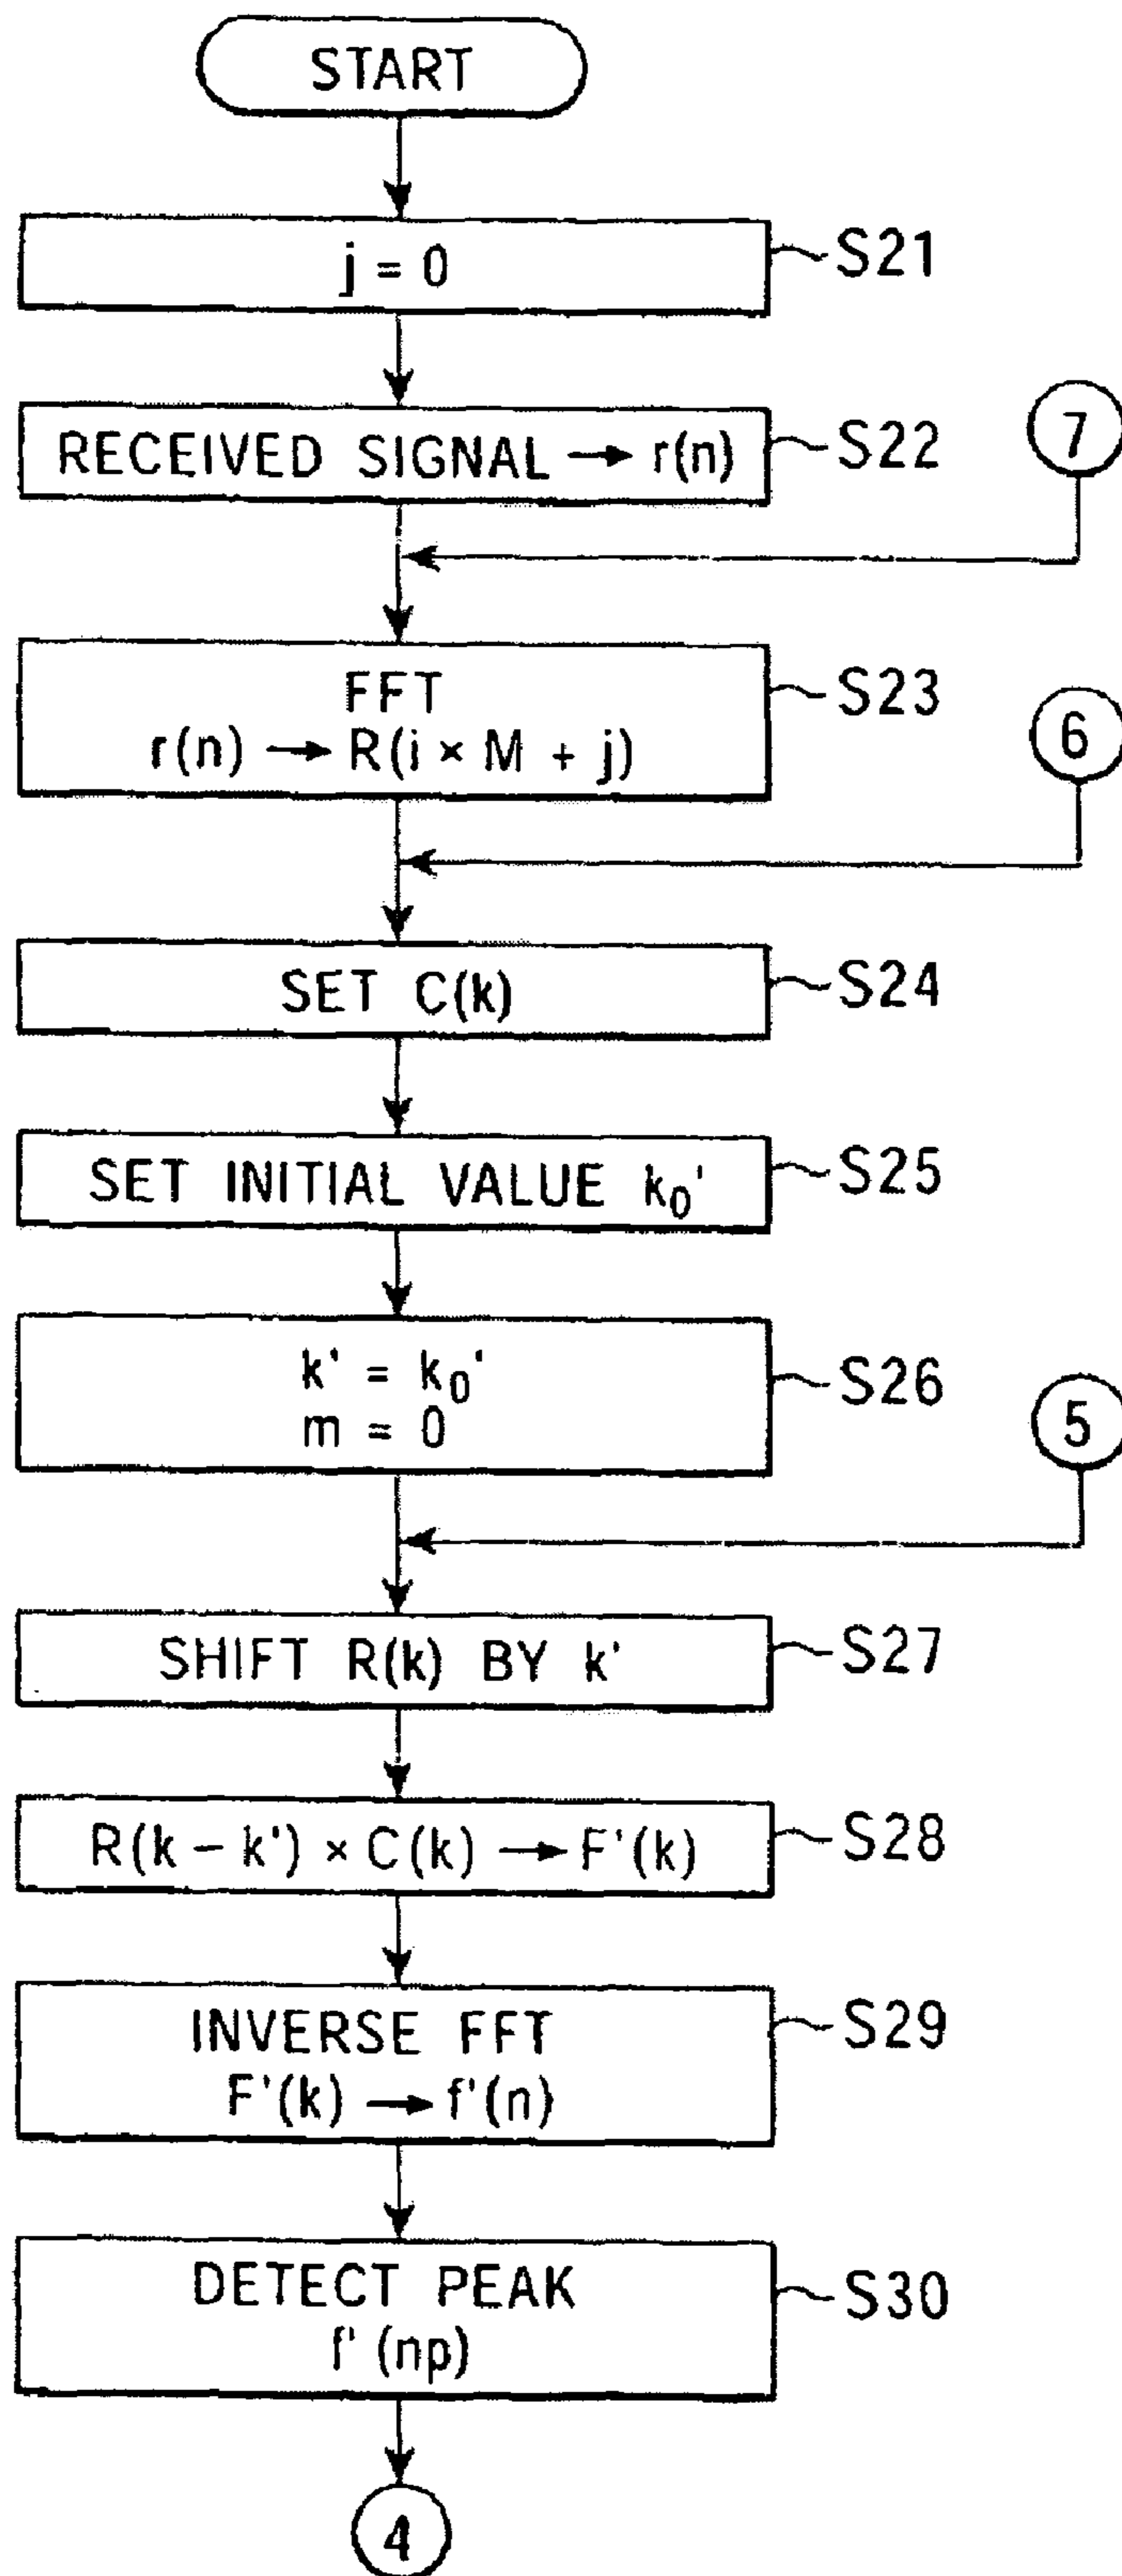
START

$j = 0$

S21

RECEIVED SIGNAL → $r(n)$

S22

7

FFT
$r(n) \rightarrow R(i \times M + j)$

S23

6

SET $C(k)$

S24

SET INITIAL VALUE $k_0'$

S25

$k' = k_0'$
$m = 0$

S26

5

SHIFT $R(k)$ BY $k'$

S27

$R(k - k') \times C(k) \rightarrow F'(k)$

S28

INVERSE FFT
$F'(k) \rightarrow f'(n)$

S29

DETECT PEAK
$f'(np)$

S30

4